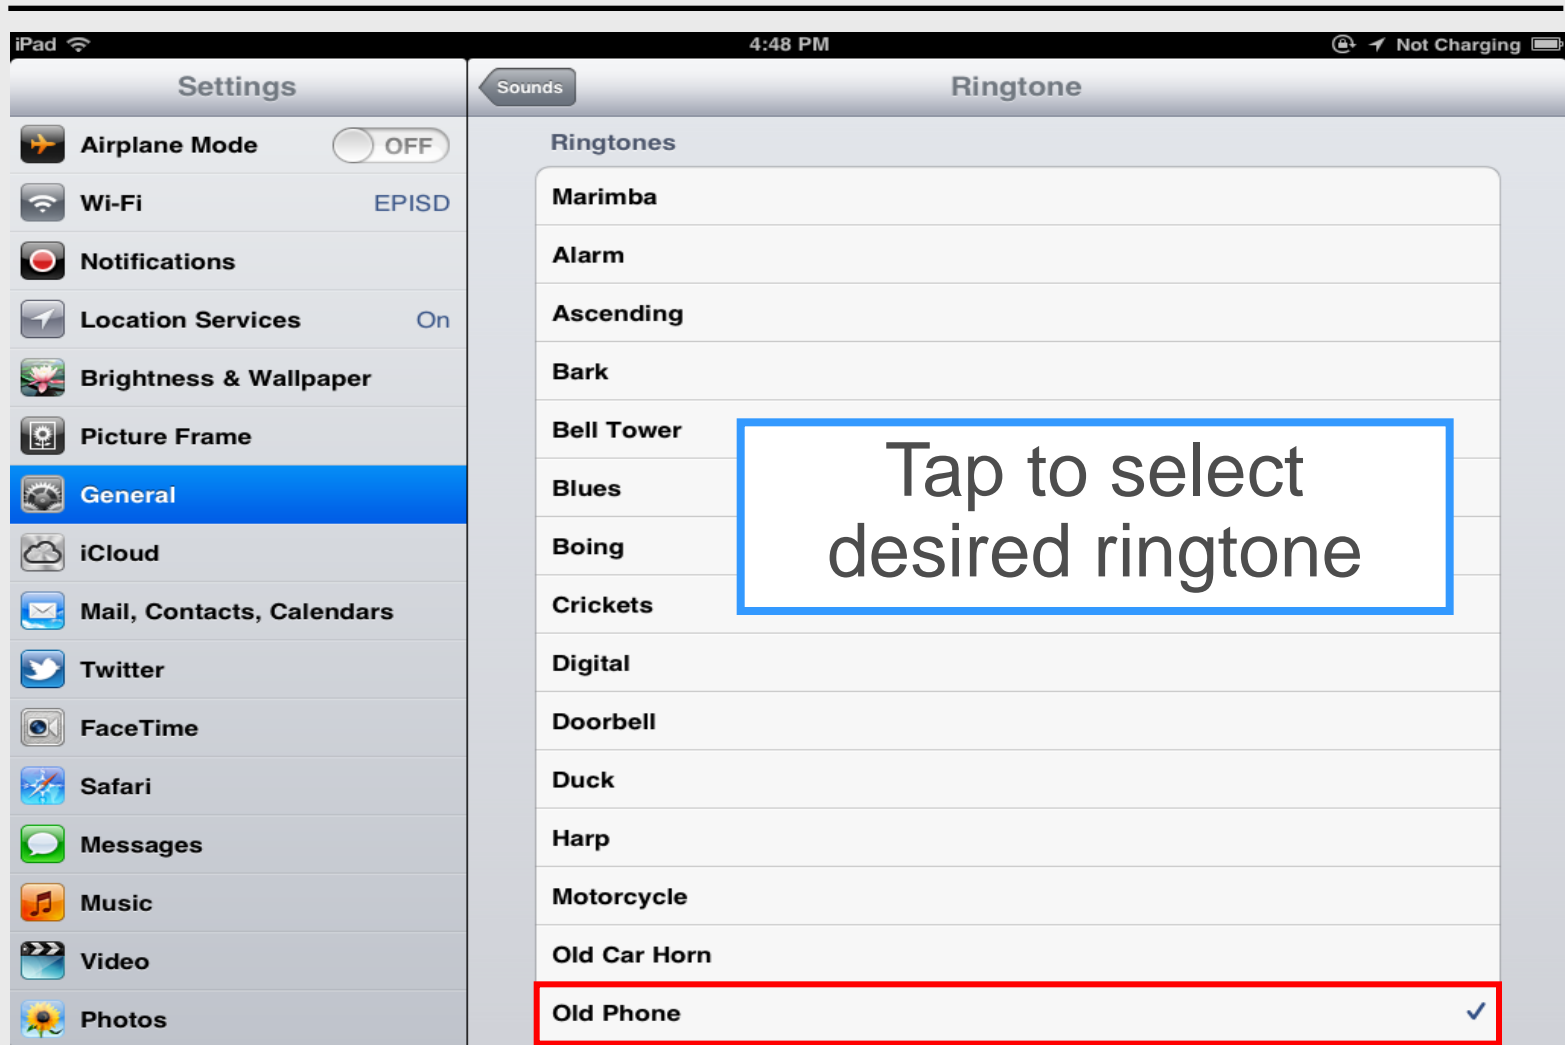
iPad 4:48 PM Not Charging

Settings

Airplane Mode OFF

Wi-Fi EPISD

Notifications

Location Services On

Brightness & Wallpaper

Picture Frame

General

iCloud

Mail, Contacts, Calendars

Twitter

FaceTime

Safari

Messages

Music

Video

Photos

Sounds

Ringtone

Ringtones

Marimba

Alarm

Ascending

Bark

Bell Tower

Blues

Boing

Crickets

Digital

Doorbell

Duck

Harp

Motorcycle

Old Car Horn

Old Phone ✓

Tap to select desired ringtone